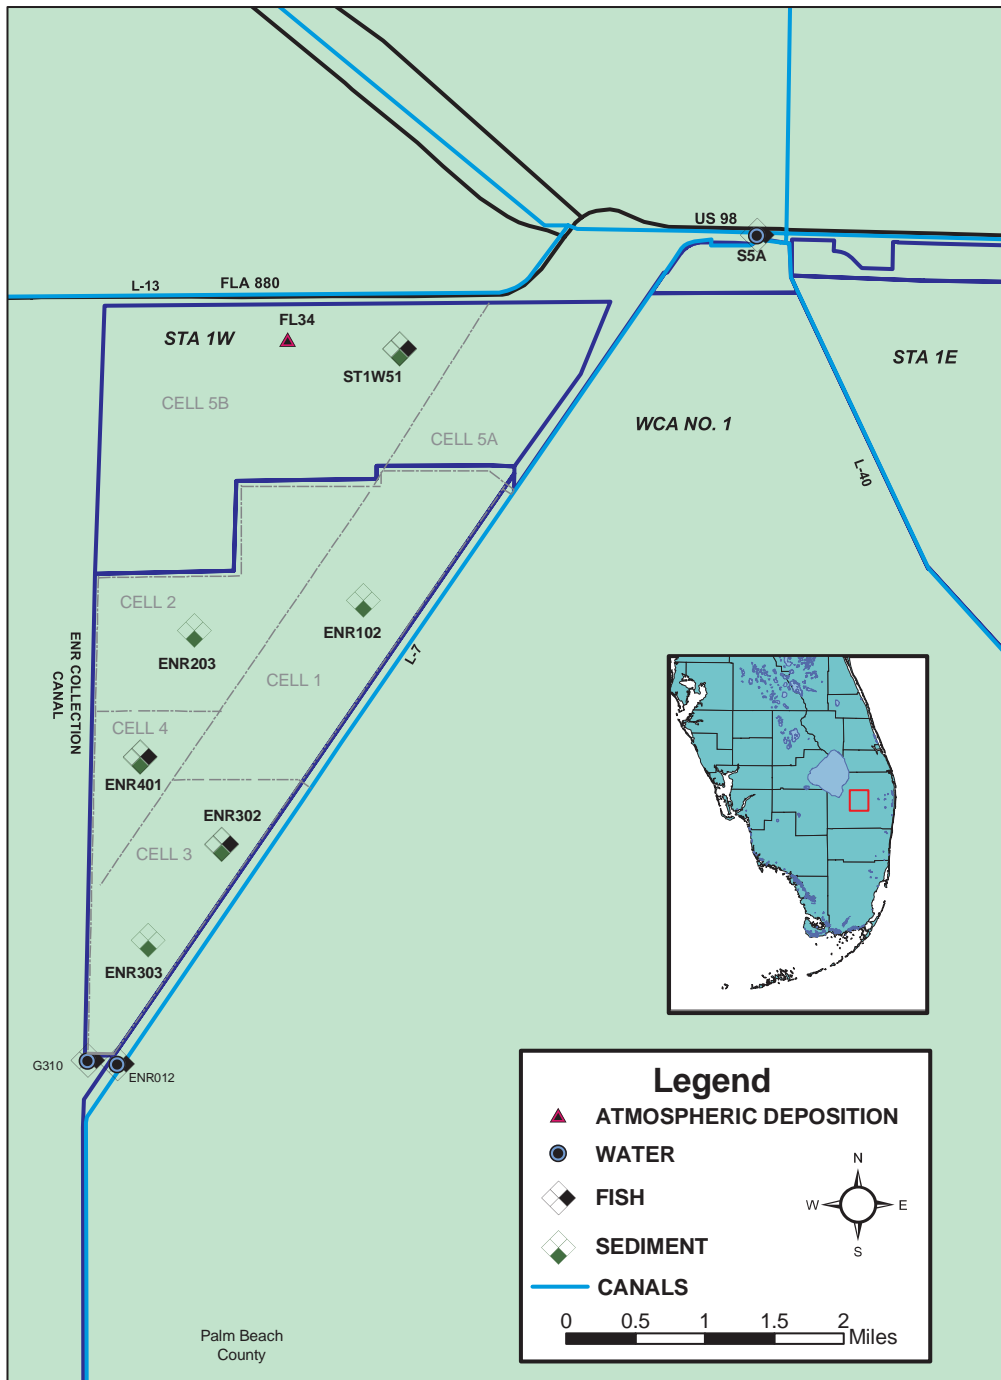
US 98
S5A
L-13
FLA 880
FL34
STA 1W
ST1W51
STA 1E
CELL 5B
CELL 5A
WCA NO. 1
L-40
CELL 2
ENR102
ENR203
CELL 1
L-7
ENR COLLECTION CANAL
CELL 4
ENR401
ENR302
CELL 3
ENR303
G310
ENR012
Legend
ATMOSPHERIC DEPOSITION
WATER
FISH
SEDIMENT
CANALS
N
W
E
S
0 0.5 1 1.5 2 Miles
Palm Beach County